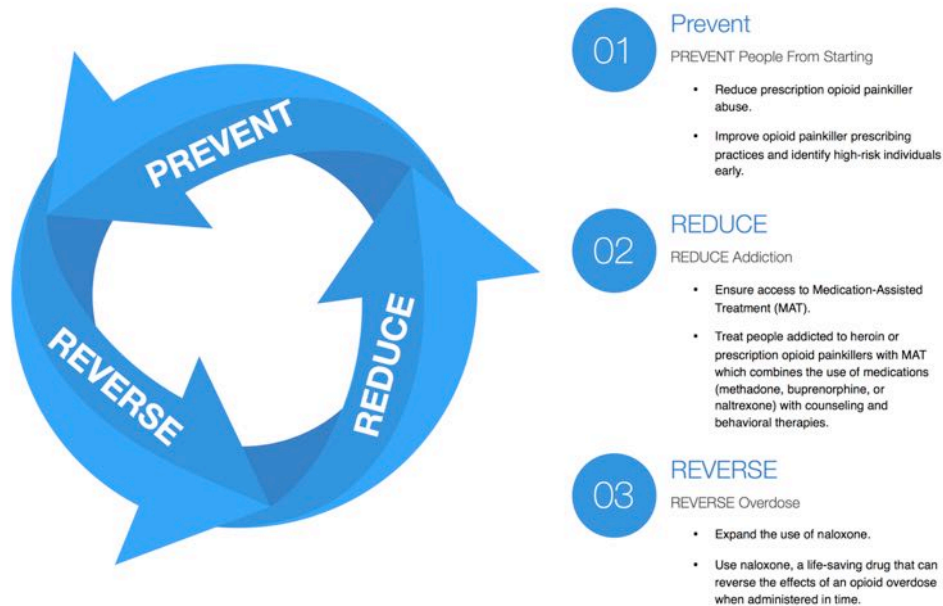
PREVENT

REDUCE

REVERSE

01

Prevent

PREVENT People From Starting

- Reduce prescription opioid painkiller abuse.
- Improve opioid painkiller prescribing practices and identify high-risk individuals early.

02

REDUCE

REDUCE Addiction

- Ensure access to Medication-Assisted Treatment (MAT).
- Treat people addicted to heroin or prescription opioid painkillers with MAT which combines the use of medications (methadone, buprenorphine, or naltrexone) with counseling and behavioral therapies.

03

REVERSE

REVERSE Overdose

- Expand the use of naloxone.
- Use naloxone, a life-saving drug that can reverse the effects of an opioid overdose when administered in time.